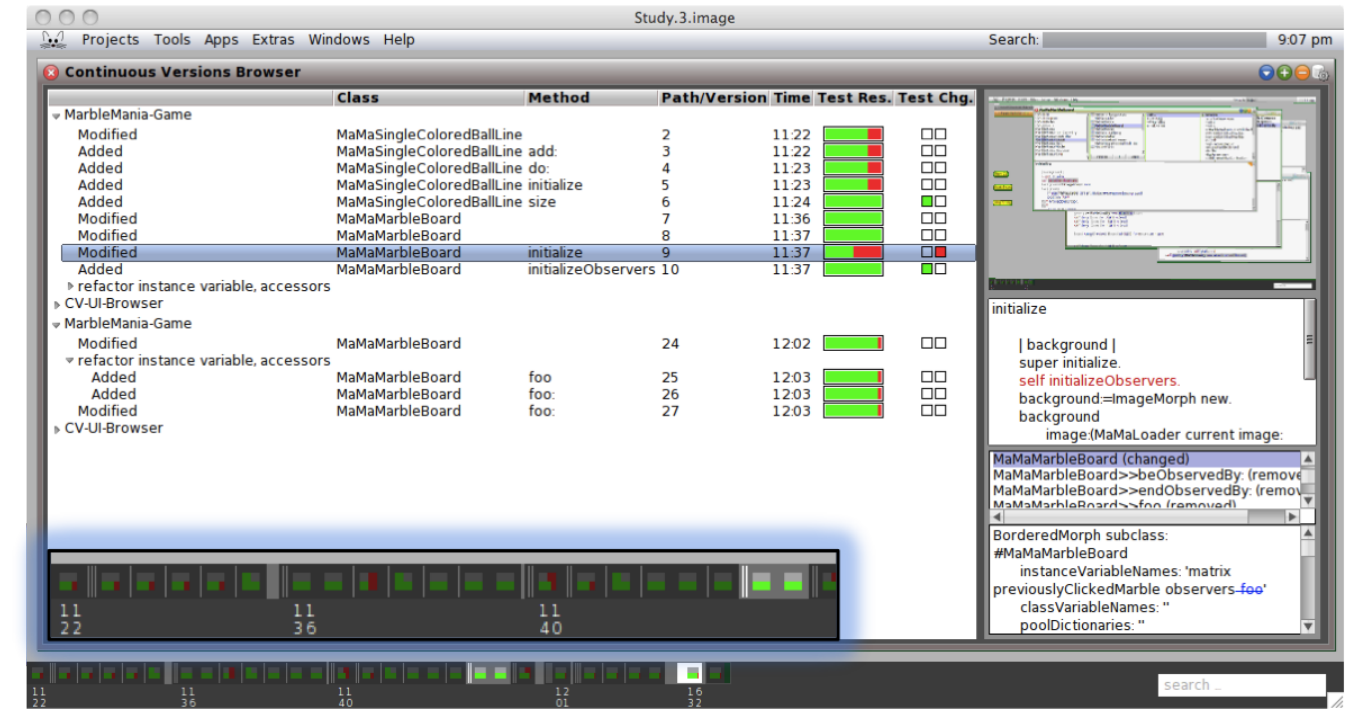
Study.3.image

Projects Tools Apps Extras Windows Help

Search:

9:07 pm

Continuous Versions Browser

| | Class | Method | Path/Version | Time | Test Res. | Test Chg. |
|---|---|---|---|---|---|---|
| MarbleMania-Game | | | | | | |
| Modified | MaMaSingleColoredBallLine | | 2 | 11:22 | | |
| Added | MaMaSingleColoredBallLine | add: | 3 | 11:22 | | |
| Added | MaMaSingleColoredBallLine | do: | 4 | 11:23 | | |
| Added | MaMaSingleColoredBallLine | initialize | 5 | 11:23 | | |
| Added | MaMaSingleColoredBallLine | size | 6 | 11:24 | | |
| Modified | MaMaMarbleBoard | | 7 | 11:36 | | |
| Modified | MaMaMarbleBoard | | 8 | 11:37 | | |
| Modified | MaMaMarbleBoard | initialize | 9 | 11:37 | | |
| Added | MaMaMarbleBoard | initializeObservers | 10 | 11:37 | | |
| refactor instance variable, accessors | | | | | | |
| CV-UI-Browser | | | | | | |
| MarbleMania-Game | | | | | | |
| Modified | MaMaMarbleBoard | | 24 | 12:02 | | |
| refactor instance variable, accessors | | | | | | |
| Added | MaMaMarbleBoard | foo | 25 | 12:03 | | |
| Added | MaMaMarbleBoard | foo: | 26 | 12:03 | | |
| Modified | MaMaMarbleBoard | foo: | 27 | 12:03 | | |
| CV-UI-Browser | | | | | | |

initialize

| background |
super initialize.
self initializeObservers.
background:=ImageMorph new.
background
image:(MaMaLoader current image:

MaMaMarbleBoard (changed)
MaMaMarbleBoard>>beObservedBy: (remove
MaMaMarbleBoard>>endObservedBy: (remov
MaMaMarbleBoard>>foo (removed)

BorderedMorph subclass:
#MaMaMarbleBoard
instanceVariableNames: 'matrix
previouslyClickedMarble observers foo'
classVariableNames: ''
poolDictionaries: ''

11 22
11 36
11 40

11 22
11 36
11 40
12 01
16 32

search ..